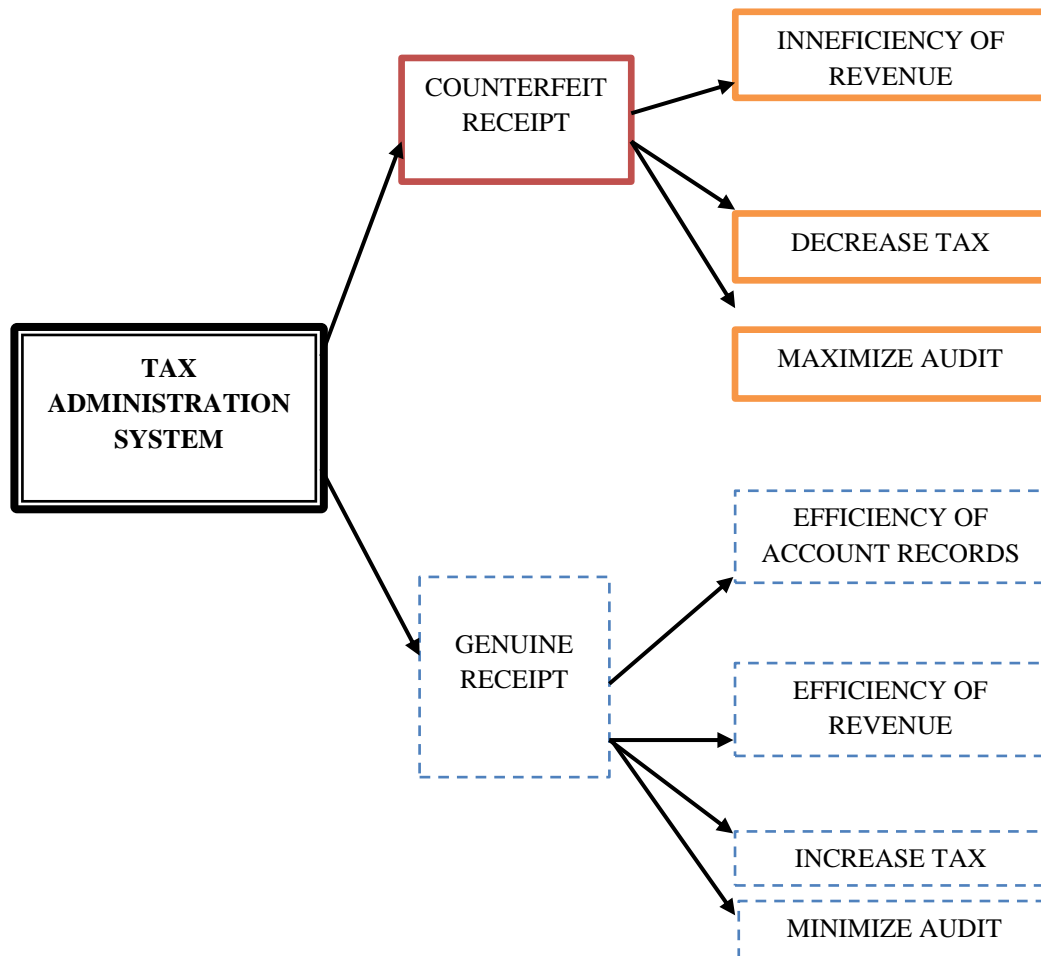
TAX ADMINISTRATION SYSTEM

COUNTERFEIT RECEIPT

INNEFICIENCY OF REVENUE

DECREASE TAX

MAXIMIZE AUDIT

GENUINE RECEIPT

EFFICIENCY OF ACCOUNT RECORDS

EFFICIENCY OF REVENUE

INCREASE TAX

MINIMIZE AUDIT